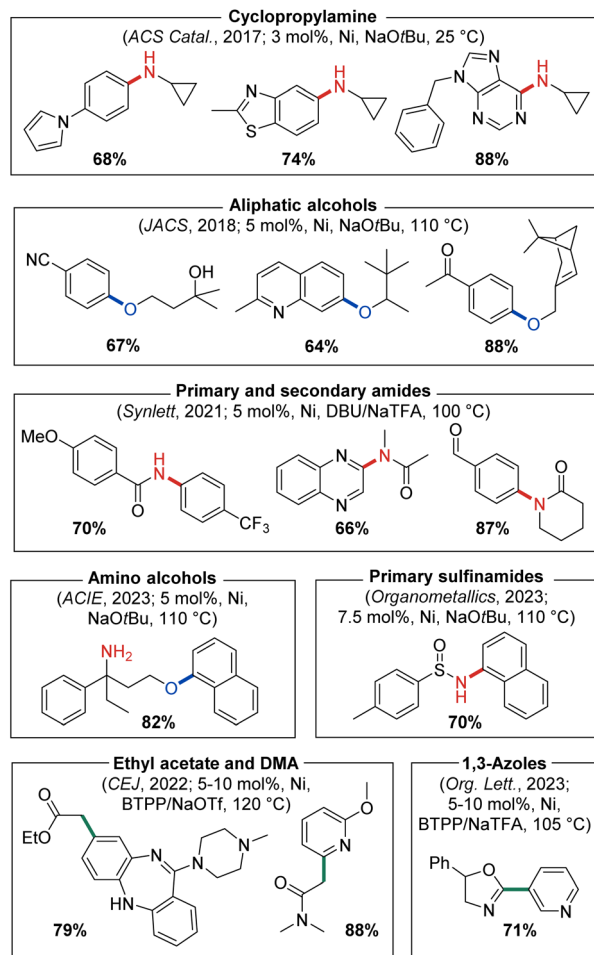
Cyclopropylamine
(ACS Catal., 2017; 3 mol%, Ni, NaOtBu, 25 °C)

N H N S N H N N N N H

68% 74% 88%

Aliphatic alcohols
(JACS, 2018; 5 mol%, Ni, NaOtBu, 110 °C)

NC O OH N O O O

67% 64% 88%

Primary and secondary amides
(Synlett, 2021; 5 mol%, Ni, DBU/NaTFA, 100 °C)

MeO O H N $CF_3$ N N N O O N O

70% 66% 87%

Amino alcohols
(ACIE, 2023; 5 mol%, Ni, NaOtBu, 110 °C)

$NH_2$ O

82%

Primary sulfinamides
(Organometallics, 2023; 7.5 mol%, Ni, NaOtBu, 110 °C)

O S N H

70%

Ethyl acetate and DMA
(CEJ, 2022; 5-10 mol%, Ni, BTPP/NaOTf, 120 °C)

O EtO N N N N H O N O N

79% 88%

1,3-Azoles
(Org. Lett., 2023; 5-10 mol%, Ni, BTPP/NaTFA, 105 °C)

Ph O N N

71%